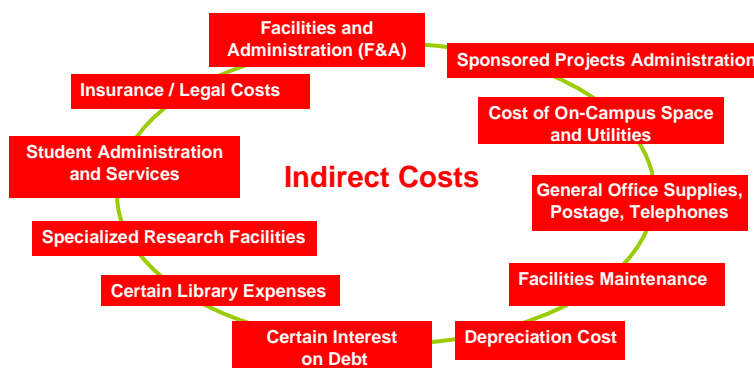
Indirect Costs

Facilities and Administration (F&A)

Sponsored Projects Administration

Cost of On-Campus Space and Utilities

General Office Supplies, Postage, Telephones

Facilities Maintenance

Depreciation Cost

Certain Interest on Debt

Certain Library Expenses

Specialized Research Facilities

Student Administration and Services

Insurance / Legal Costs